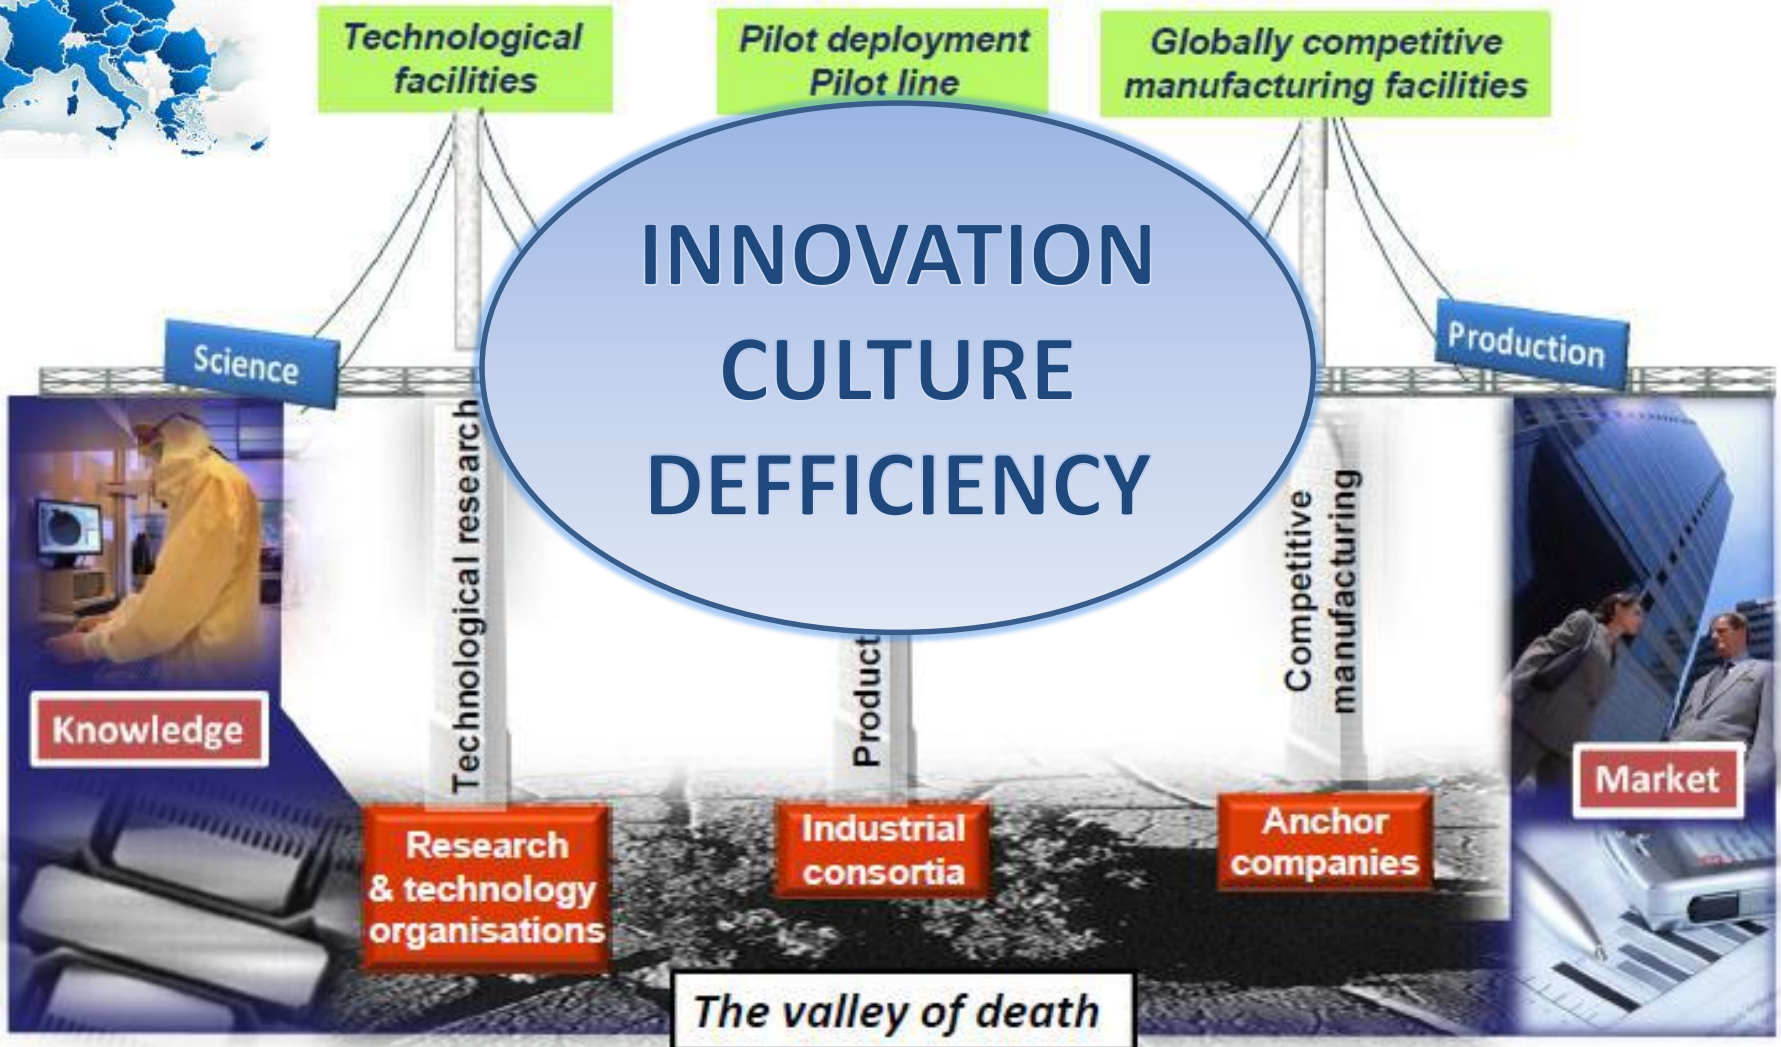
Technological facilities

Pilot deployment Pilot line

Globally competitive manufacturing facilities

INNOVATION CULTURE DEFFICIENCY

Science

Production

Technological research

Product

Competitive manufacturing

Knowledge

Market

Research & technology organisations

Industrial consortia

Anchor companies

The valley of death